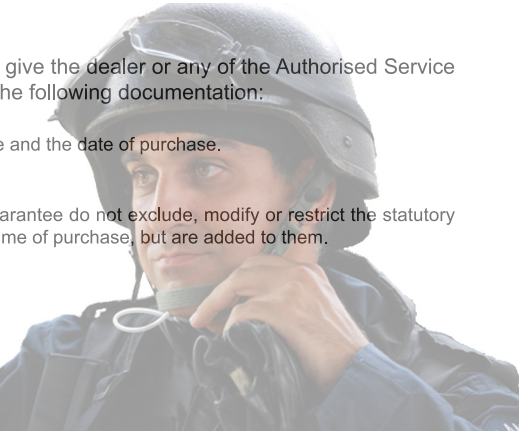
give the dealer or any of the Authorised Service
he following documentation:

e and the date of purchase.

arantee do not exclude, modify or restrict the statutory
me of purchase, but are added to them.